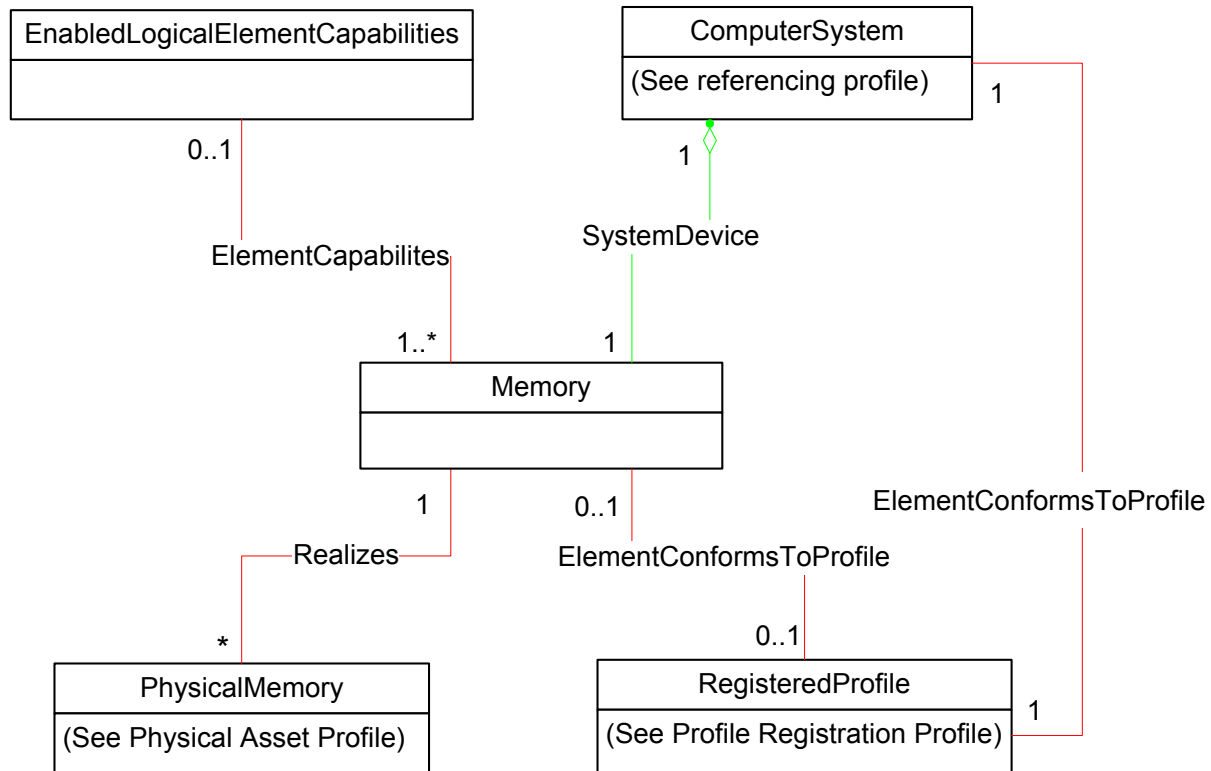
EnabledLogicalElementCapabilities

ComputerSystem

(See referencing profile)

1

0..1

1

ElementCapabilites

SystemDevice

1..*

1

Memory

1

0..1

ElementConformsToProfile

Realizes

ElementConformsToProfile

*

0..1

PhysicalMemory

(See Physical Asset Profile)

RegisteredProfile

(See Profile Registration Profile)

1